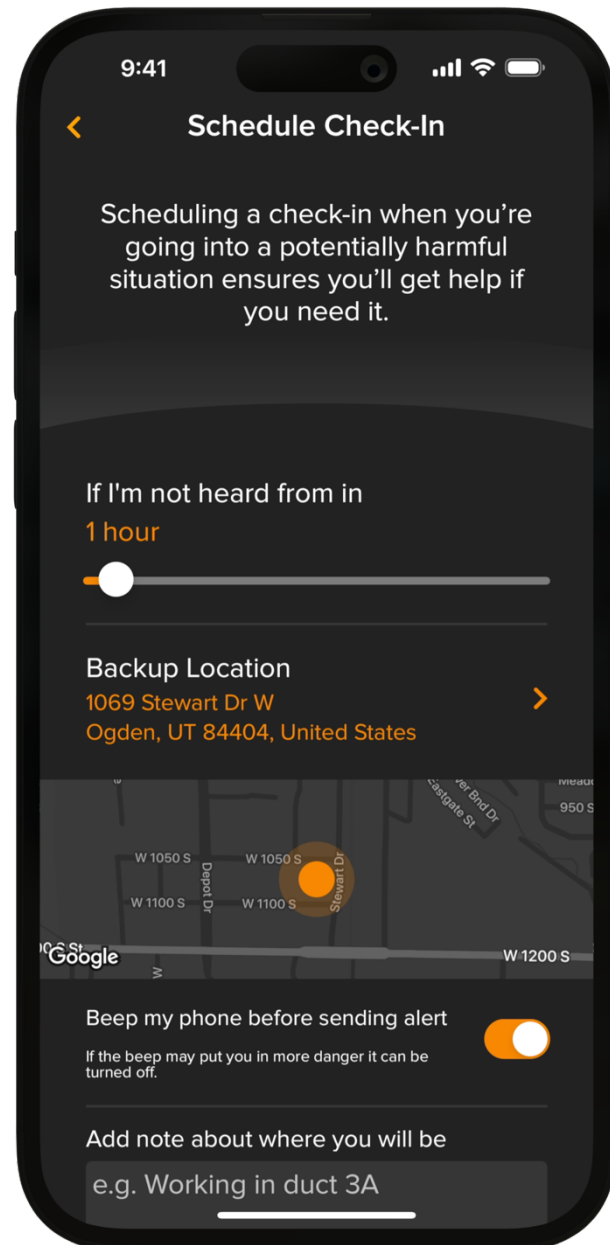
9:41

Schedule Check-In

Scheduling a check-in when you're going into a potentially harmful situation ensures you'll get help if you need it.

If I'm not heard from in
1 hour

Backup Location
1069 Stewart Dr W
Ogden, UT 84404, United States

W 1050 S
Depot Dr
W 1050 S
Stewart Dr
W 1100 S
W 1100 S
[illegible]er Bnd Dr
Eastgate St
950 S
Mead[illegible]
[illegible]0 S St
Google
W 1200 S

Beep my phone before sending alert
If the beep may put you in more danger it can be turned off.

Add note about where you will be
e.g. Working in duct 3A